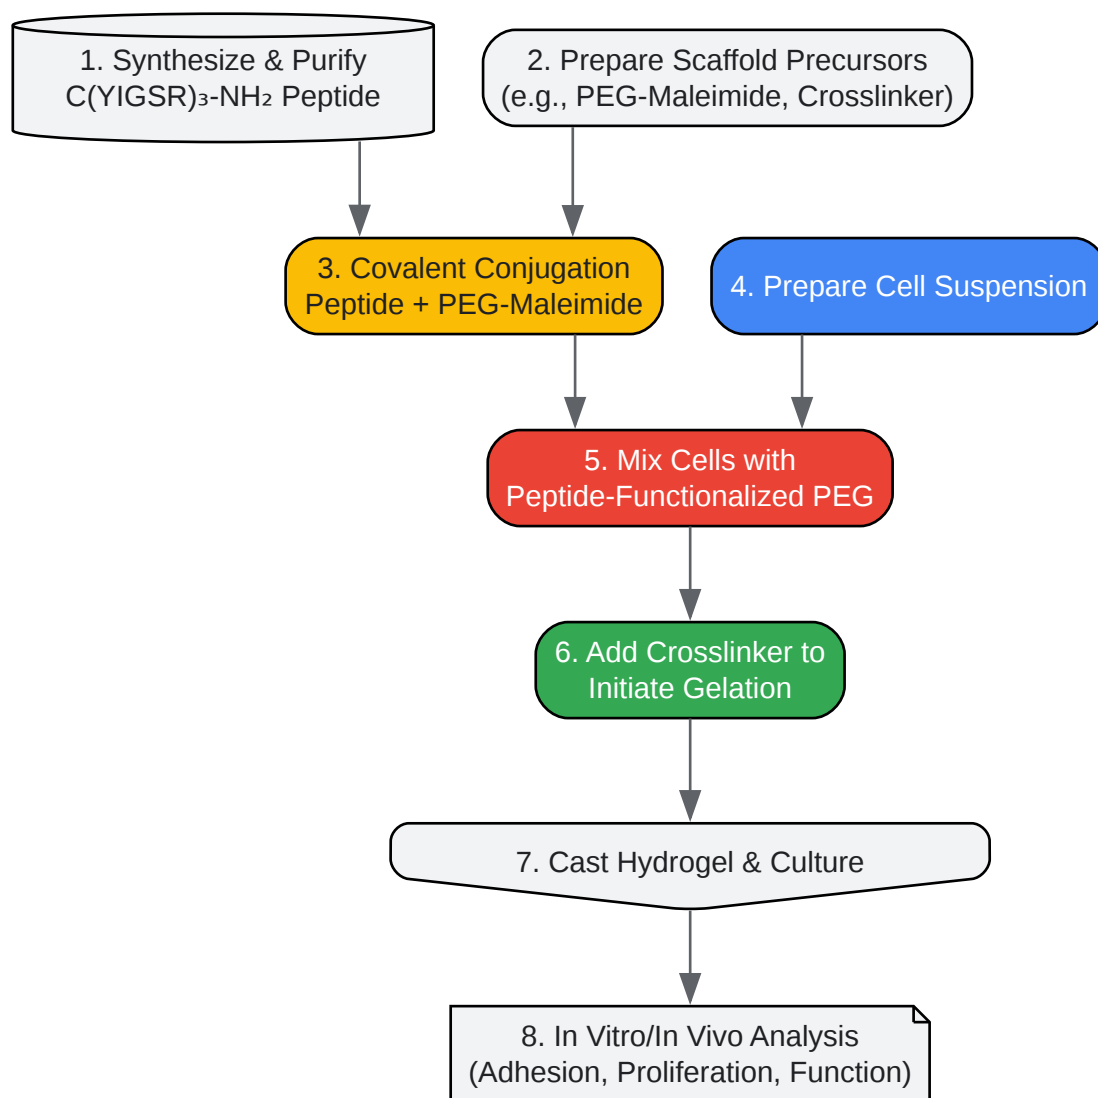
1. Synthesize & Purify $C(YIGSR)_3-NH_2$ Peptide

2. Prepare Scaffold Precursors (e.g., PEG-Maleimide, Crosslinker)

3. Covalent Conjugation Peptide + PEG-Maleimide

4. Prepare Cell Suspension

5. Mix Cells with Peptide-Functionalized PEG

6. Add Crosslinker to Initiate Gelation

7. Cast Hydrogel & Culture

8. In Vitro/In Vivo Analysis (Adhesion, Proliferation, Function)